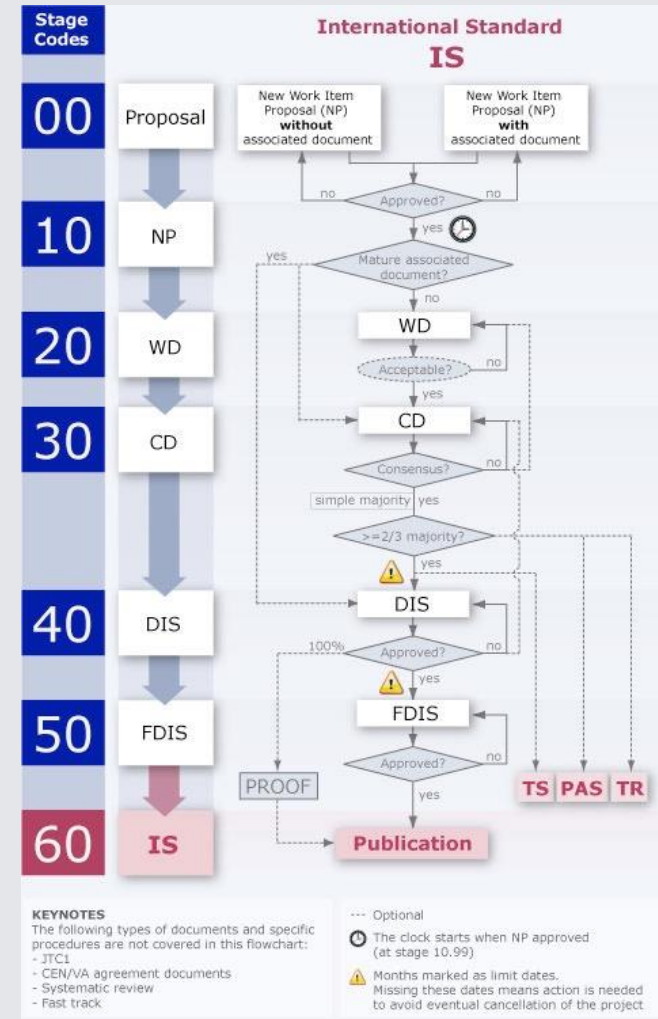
Stage Codes

International Standard
IS

00 Proposal
10 NP
20 WD
30 CD
40 DIS
50 FDIS
60 IS

New Work Item Proposal (NP) **without** associated document

New Work Item Proposal (NP) **with** associated document

no

Approved?

no

yes

yes

Mature associated document?

no

WD

Acceptable?

no

yes

CD

Consensus?

no

simple majority yes

>=2/3 majority?

yes

DIS

100%

Approved?

no

yes

FDIS

Approved?

no

yes

PROOF

TS PAS TR

Publication

KEYNOTES
The following types of documents and specific procedures are not covered in this flowchart:
- JTC1
- CEN/VA agreement documents
- Systematic review
- Fast track

--- Optional

The clock starts when NP approved (at stage 10.99)

Months marked as limit dates. Missing these dates means action is needed to avoid eventual cancellation of the project